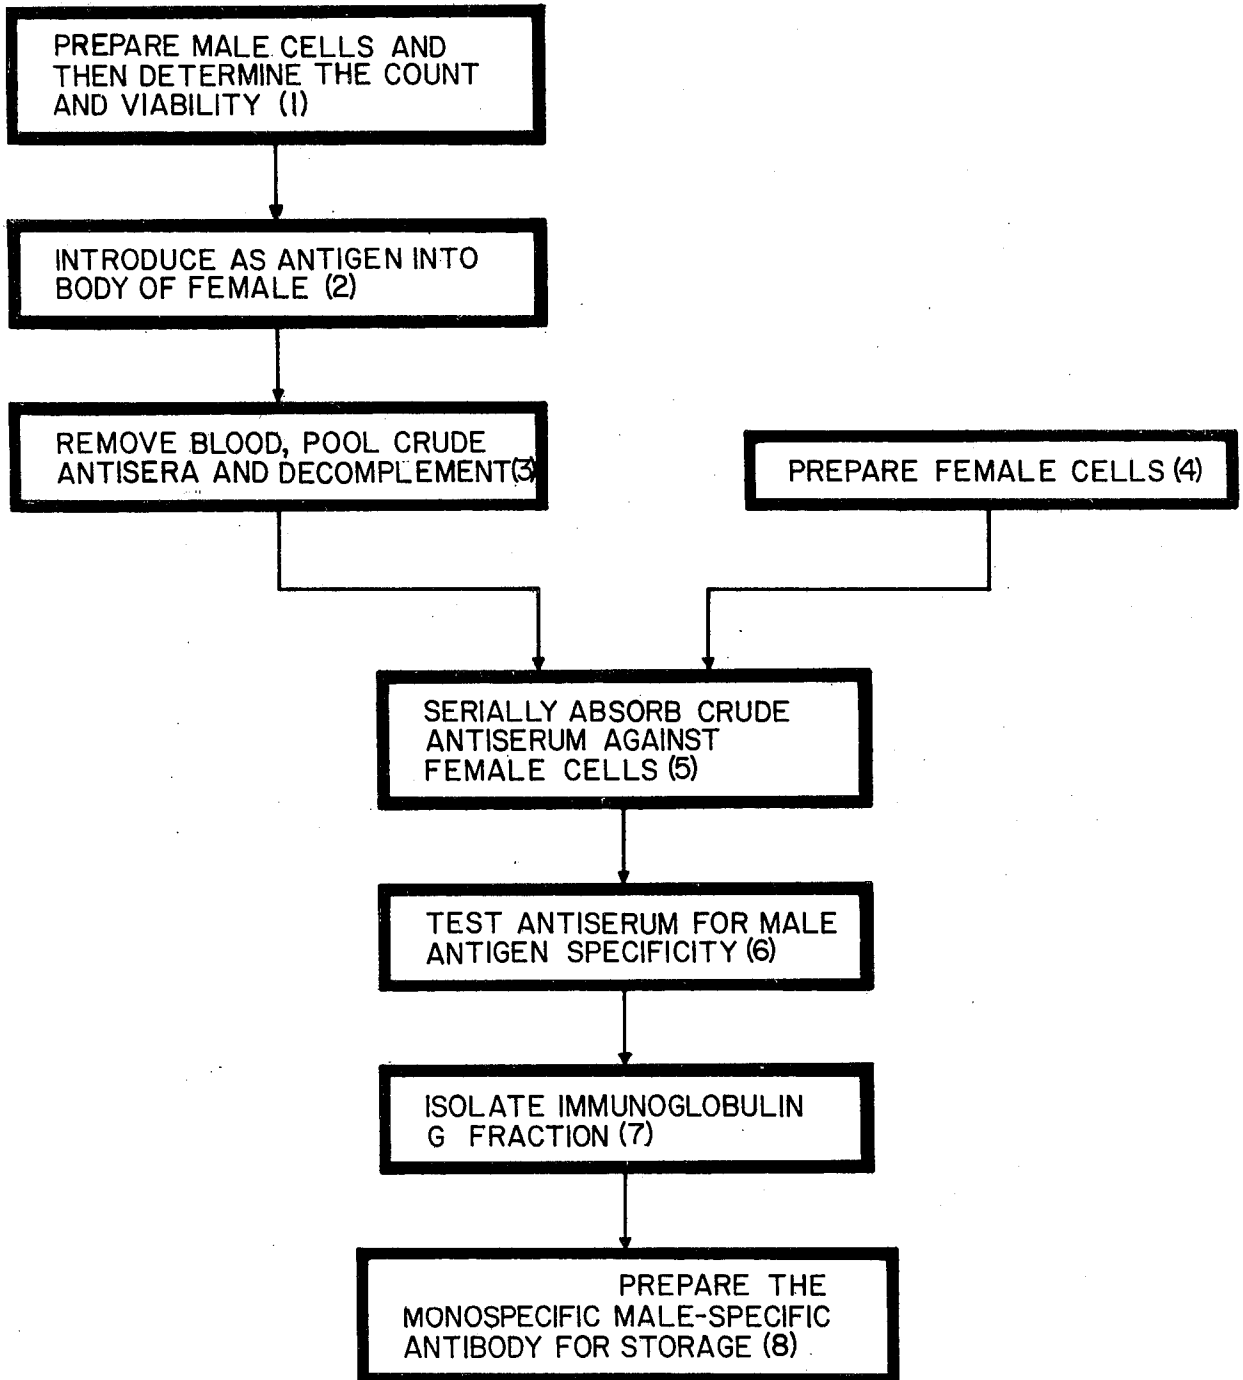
PREPARE MALE CELLS AND THEN DETERMINE THE COUNT AND VIABILITY (1)

INTRODUCE AS ANTIGEN INTO BODY OF FEMALE (2)

REMOVE BLOOD, POOL CRUDE ANTISERA AND DECOMPLEMENT(3)

PREPARE FEMALE CELLS (4)

SERIALLY ABSORB CRUDE ANTISERUM AGAINST FEMALE CELLS (5)

TEST ANTISERUM FOR MALE ANTIGEN SPECIFICITY (6)

ISOLATE IMMUNOGLOBULIN G FRACTION (7)

PREPARE THE MONOSPECIFIC MALE-SPECIFIC ANTIBODY FOR STORAGE (8)